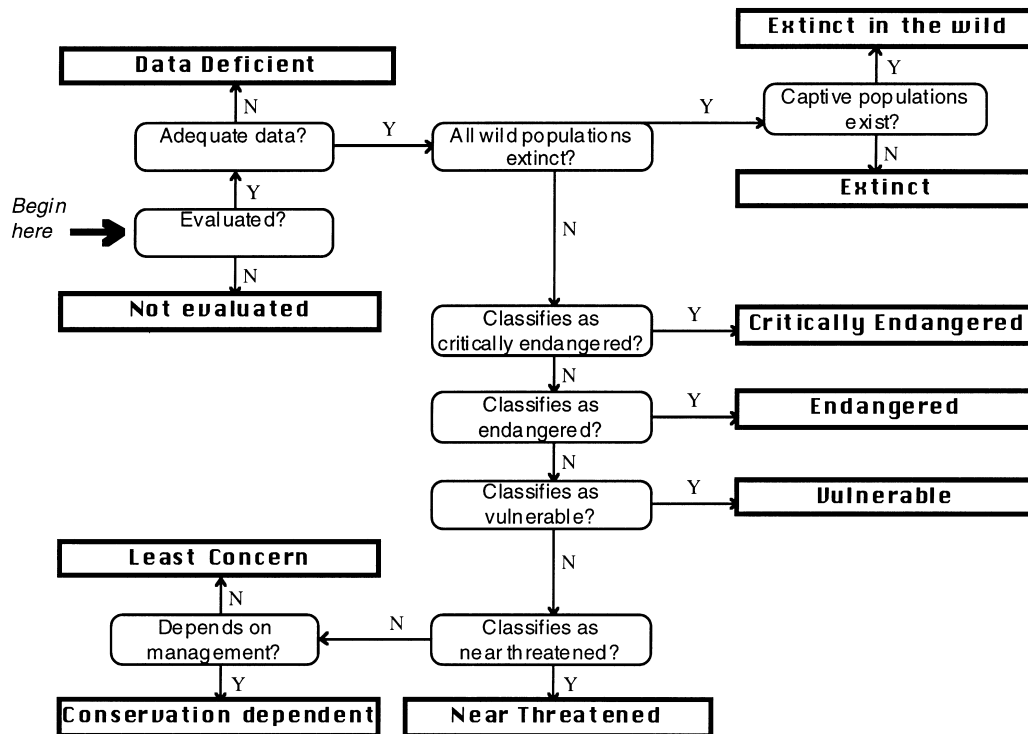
Extinct in the wild

Y

Captive populations exist?

N

Extinct

Data Deficient

N

Adequate data?

Y

All wild populations extinct?

Y

Begin here

Y

Evaluated?

N

N

Not evaluated

Classifies as critically endangered?

Y

Critically Endangered

N

Classifies as endangered?

Y

Endangered

N

Classifies as vulnerable?

Y

Vulnerable

N

Least Concern

N

Depends on management?

N

Classifies as near threatened?

Y

Y

Conservation dependent

Near Threatened